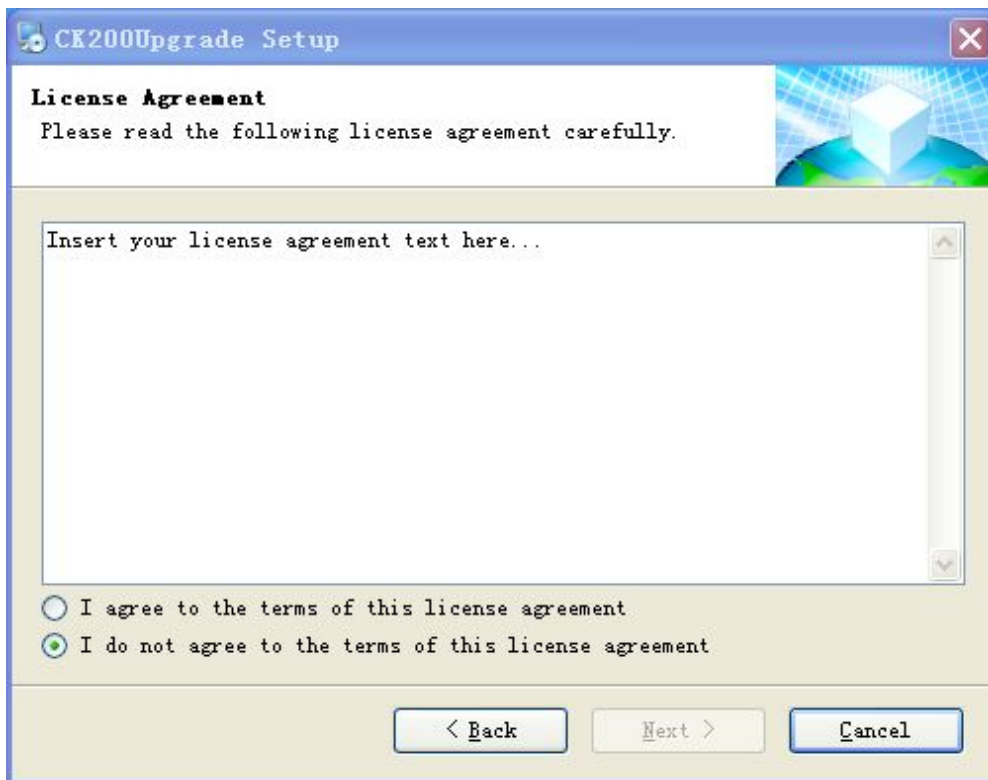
CK200Upgrade Setup

License Agreement
Please read the following license agreement carefully.

Insert your license agreement text here...

I agree to the terms of this license agreement
I do not agree to the terms of this license agreement

< Back
Next >
Cancel